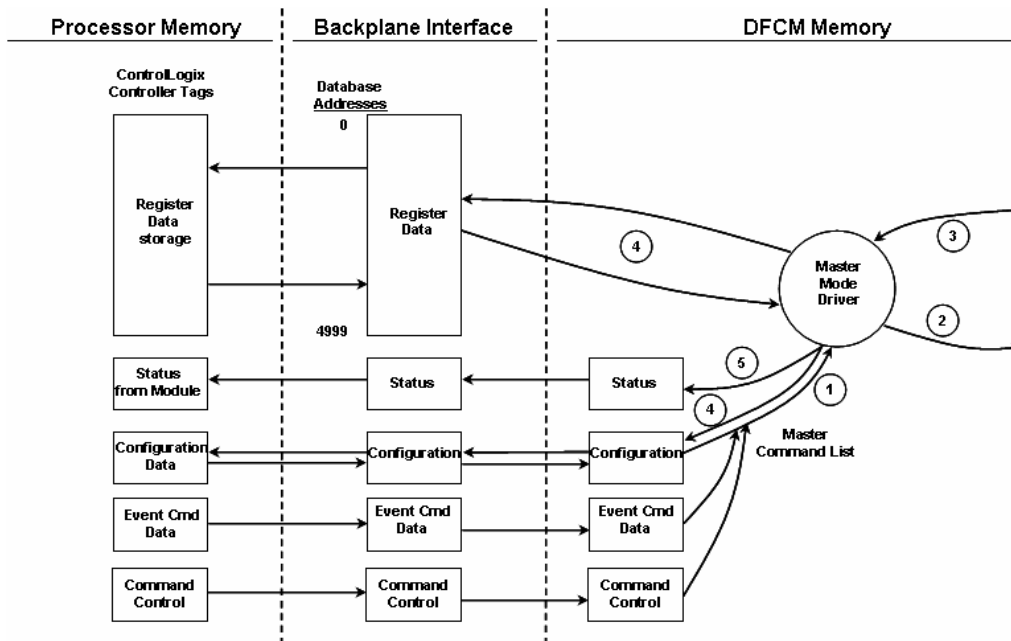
Processor Memory

Backplane Interface

DFCM Memory

ControlLogix Controller Tags

Database Addresses

0

Register Data storage

Register Data

4999

4

3

Master Mode Driver

2

Status from Module

Status

Status

5

4

1

Master Command List

Configuration Data

Configuration

Configuration

Event Cmd Data

Event Cmd Data

Event Cmd Data

Command Control

Command Control

Command Control